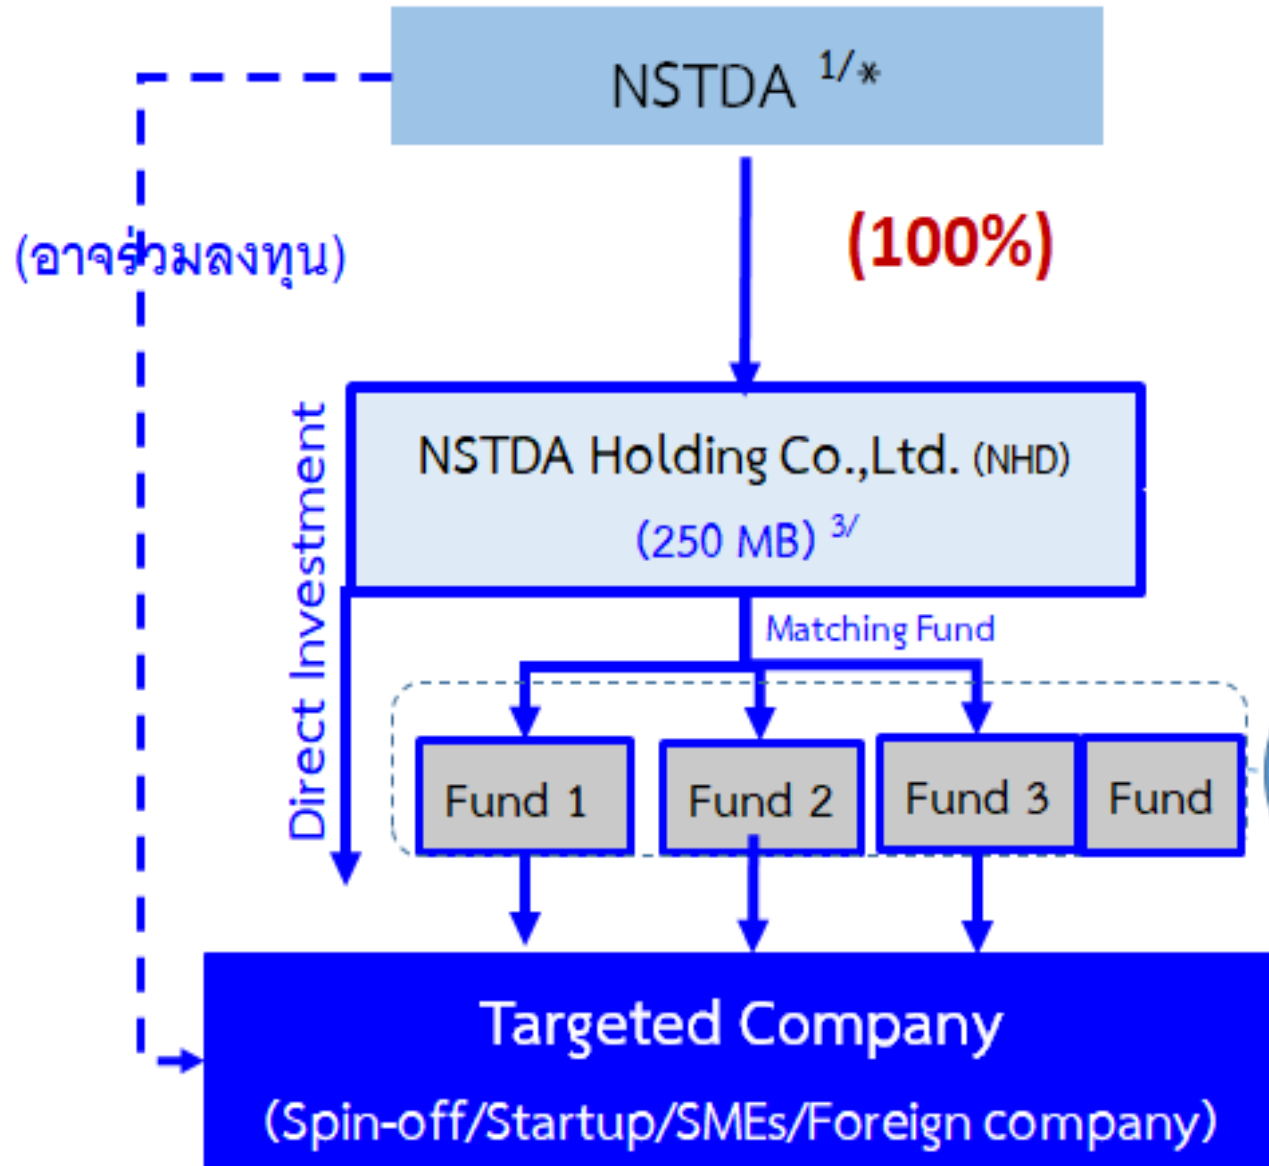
NSTDA $^{1/*}$

(อาจร่วมลงทุน)

(100%)

Direct Investment

NSTDA Holding Co.,Ltd. (NHD)
(250 MB) $^{3/}$

Matching Fund

Fund 1

Fund 2

Fund 3

Fund

Targeted Company
(Spin-off/Startup/SMEs/Foreign company)